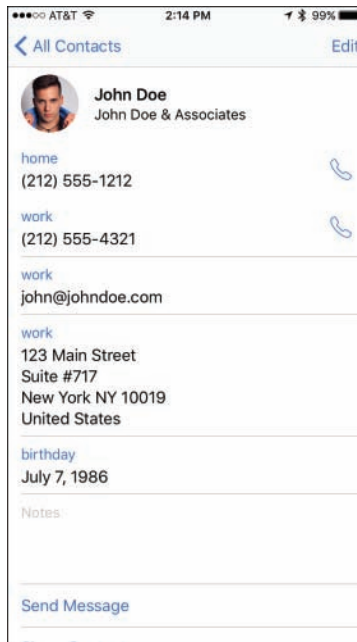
●●●○○ AT&T 2:14 PM 99%

< All Contacts Edit

John Doe
John Doe & Associates

home
(212) 555-1212

work
(212) 555-4321

work
john@johndoe.com

work
123 Main Street
Suite #717
New York NY 10019
United States

birthday
July 7, 1986

Notes

Send Message

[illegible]